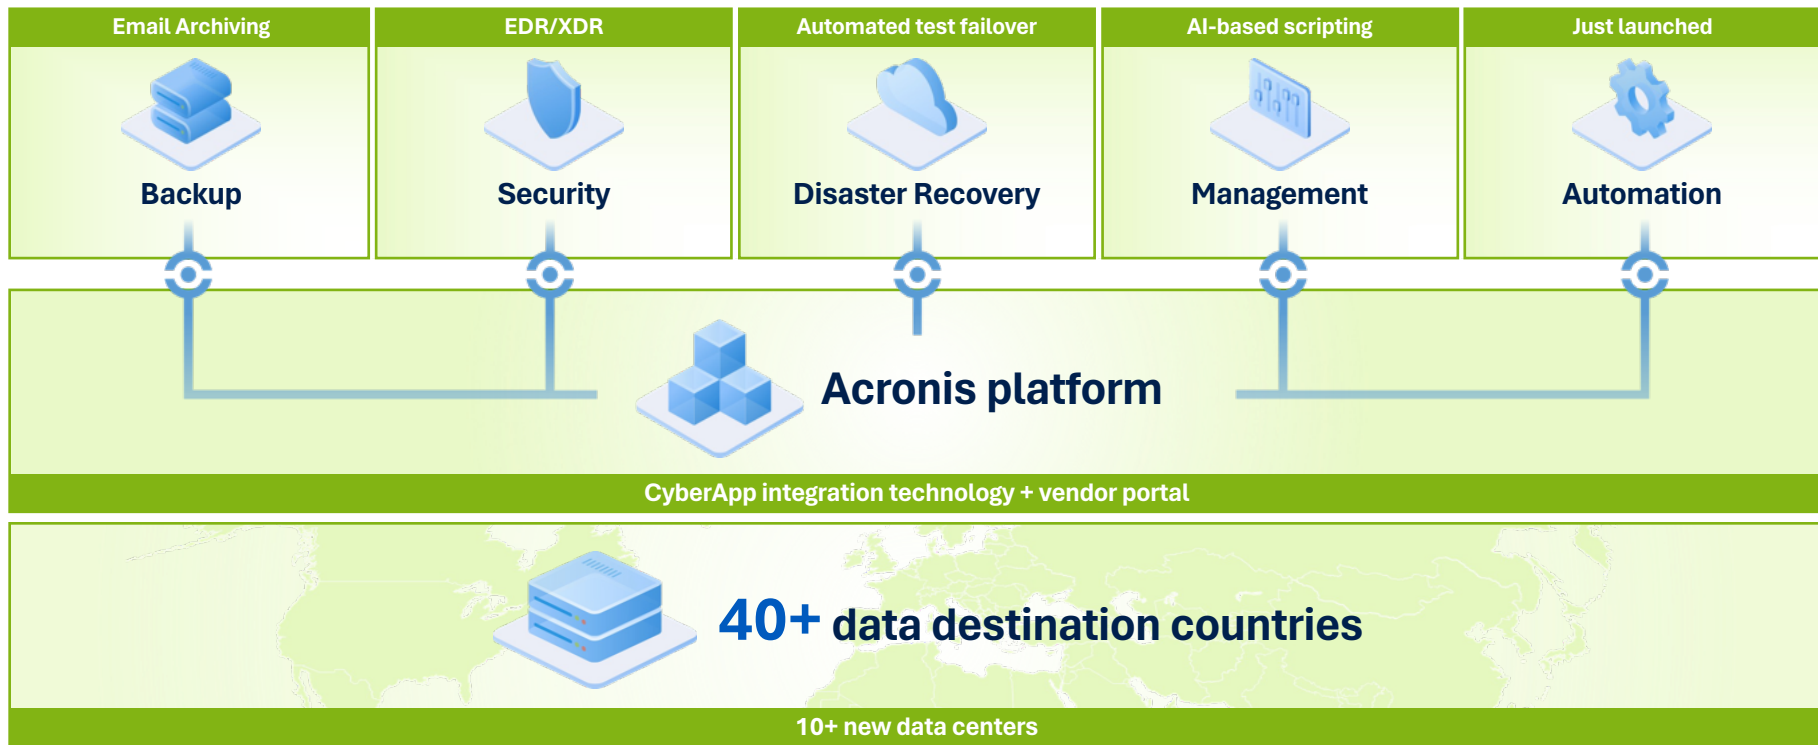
Email Archiving

Backup

EDR/XDR

Security

Automated test failover

Disaster Recovery

AI-based scripting

Management

Just launched

Automation

Acronis platform

CyberApp integration technology + vendor portal

40+ data destination countries

10+ new data centers